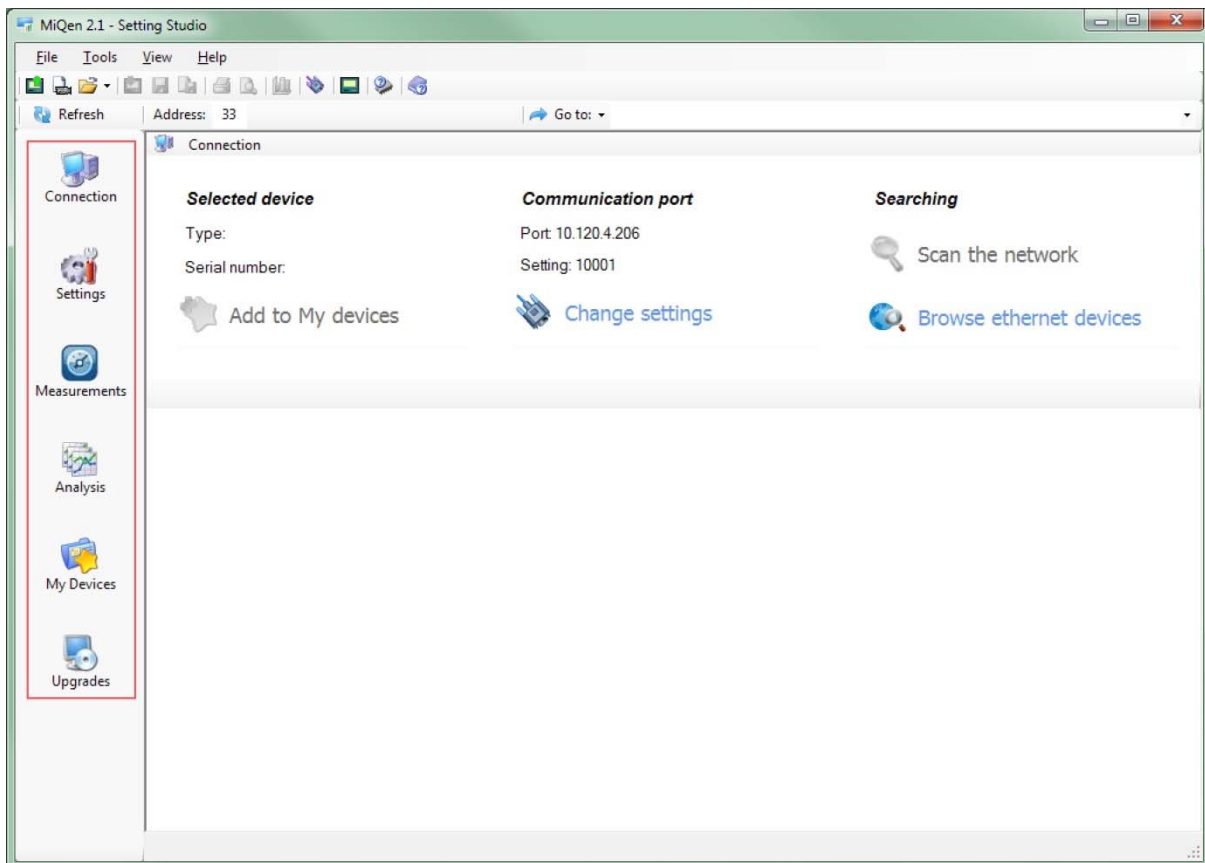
MiQen 2.1 - Setting Studio

File Tools View Help

Refresh Address: 33 Go to:

Connection

Connection

Settings

Measurements

Analysis

My Devices

Upgrades

**Selected device**

Type:

Serial number:

Add to My devices

**Communication port**

Port: 10.120.4.206

Setting: 10001

Change settings

**Searching**

Scan the network

Browse ethernet devices